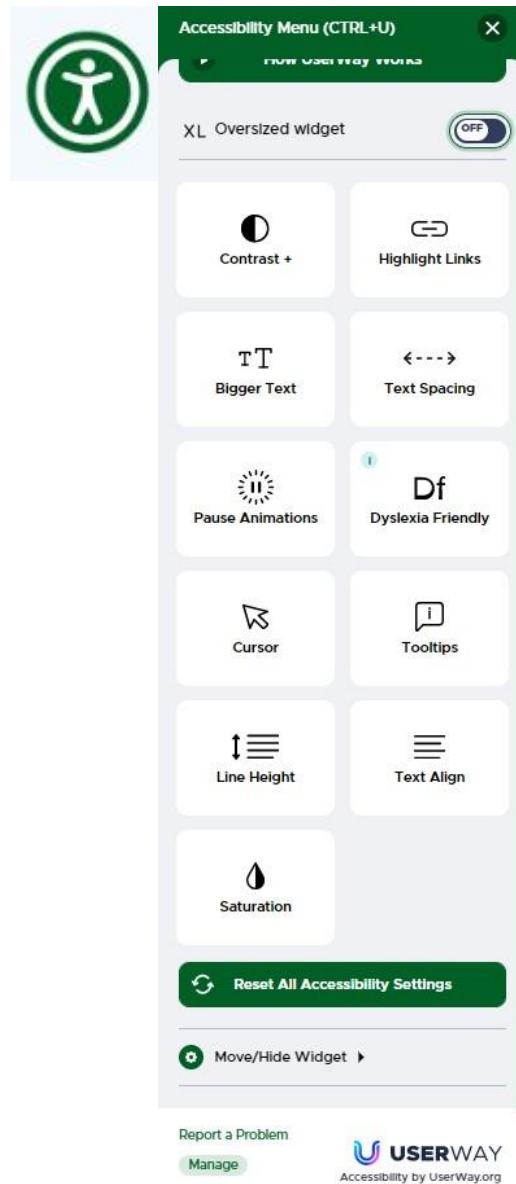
Accessibility Menu (CTRL+U)

How UserWay Works

XL Oversized widget

OFF

Contrast +

Highlight Links

TT
Bigger Text

Text Spacing

Pause Animations

Df
Dyslexia Friendly

Cursor

Tooltips

Line Height

Text Align

Saturation

Reset All Accessibility Settings

Move/Hide Widget

Report a Problem

Manage

USERWAY
Accessibility by UserWay.org